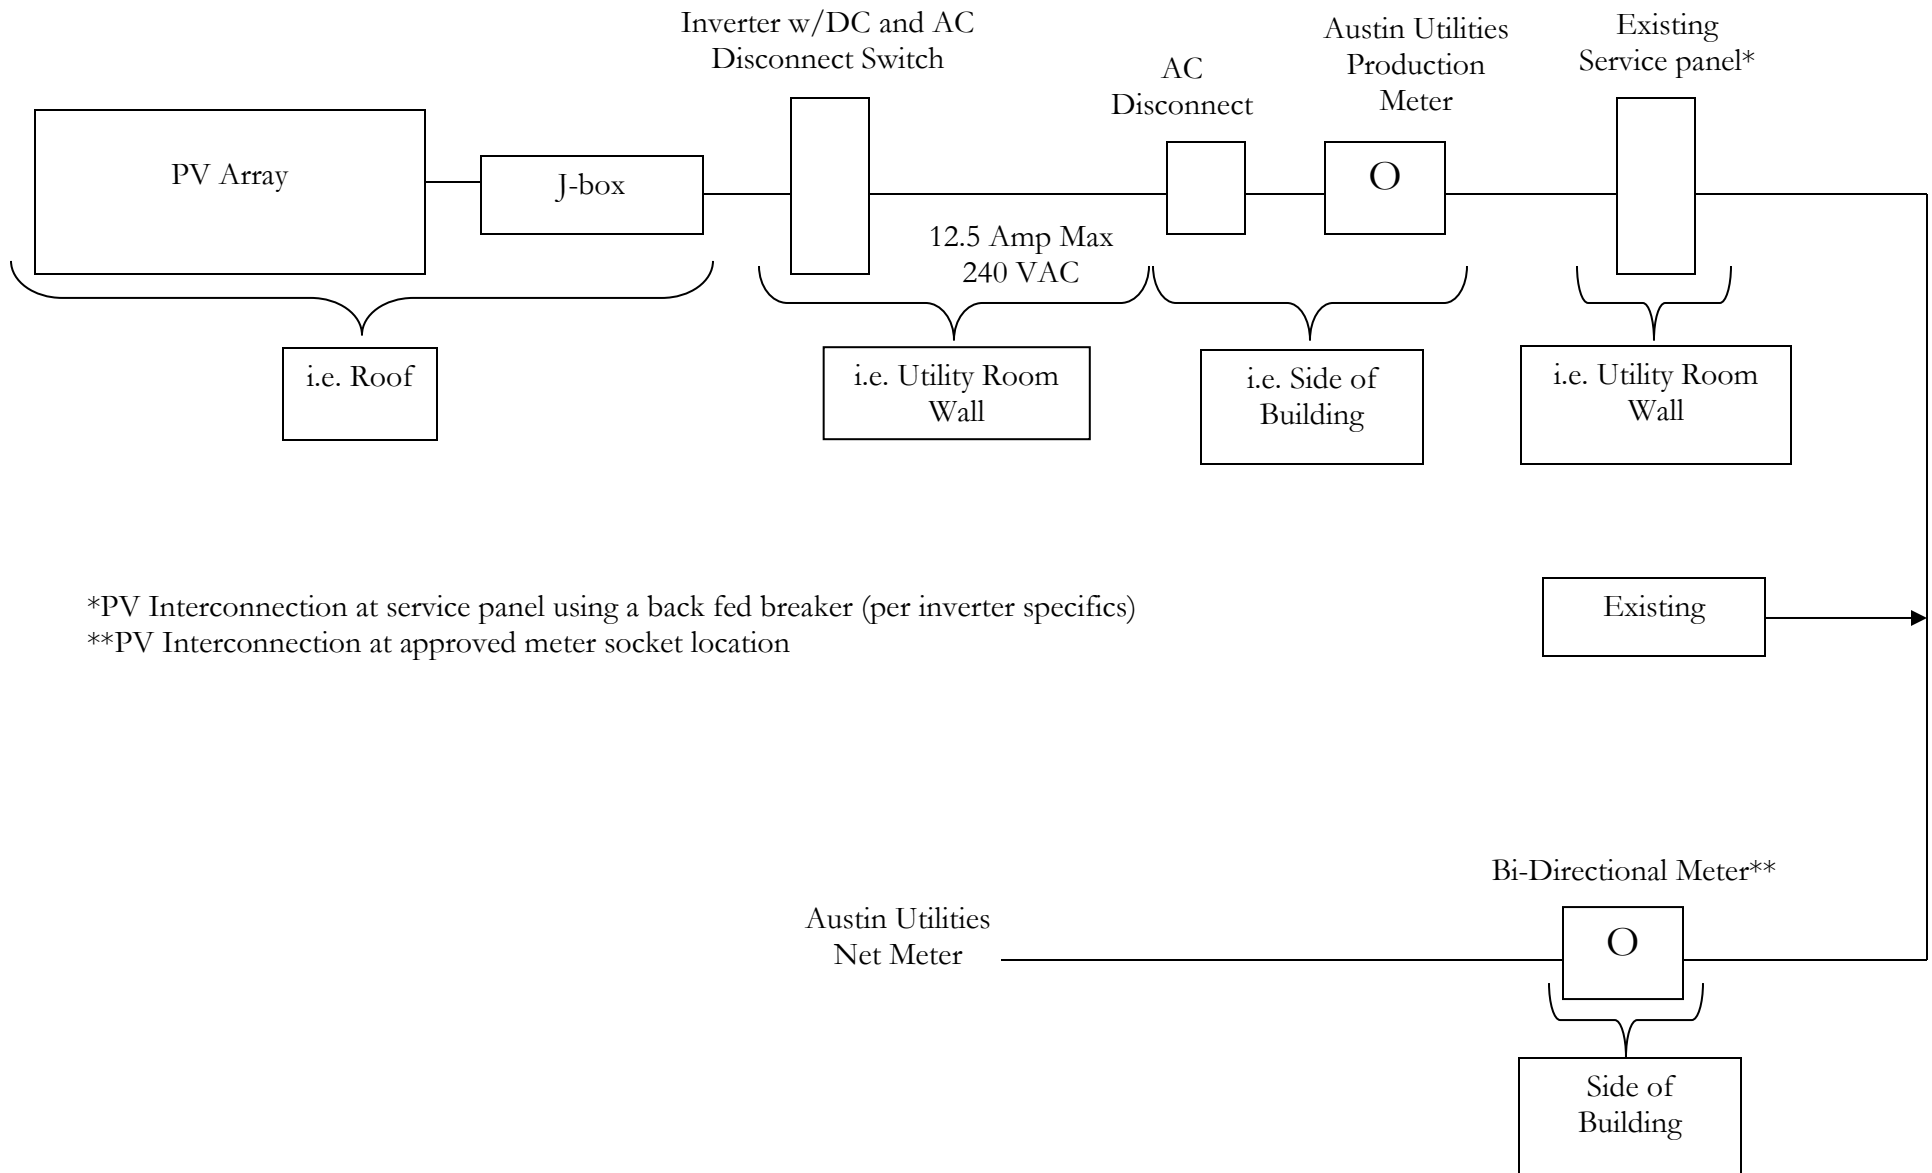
Inverter w/DC and AC Disconnect Switch

AC Disconnect

Austin Utilities Production Meter

Existing Service panel*

PV Array

J-box

O

12.5 Amp Max 240 VAC

i.e. Roof

i.e. Utility Room Wall

i.e. Side of Building

i.e. Utility Room Wall

*PV Interconnection at service panel using a back fed breaker (per inverter specifics)
**PV Interconnection at approved meter socket location

Existing

Bi-Directional Meter**

Austin Utilities Net Meter

O

Side of Building